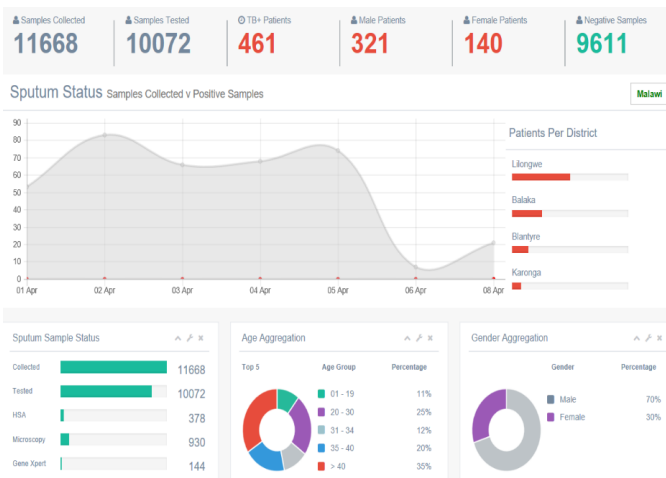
Samples Collected
11668

Samples Tested
10072

TB+ Patients
461

Male Patients
321

Female Patients
140

Negative Samples
9611

Sputum Status Samples Collected v Positive Samples

Malawi

90
80
70
60
50
40
30
20
10
0

01 Apr
02 Apr
03 Apr
04 Apr
05 Apr
06 Apr
08 Apr

Patients Per District

Lilongwe

Balaka

Blantyre

Karonga

Sputum Sample Status

| | |
|---|---|
| Collected | 11668 |
| Tested | 10072 |
| HSA | 378 |
| Microscopy | 930 |
| Gene Xpert | 144 |

Age Aggregation

Top 5

| Age Group | Percentage |
|---|---|
| 01 - 19 | 11% |
| 20 - 30 | 25% |
| 31 - 34 | 12% |
| 35 - 40 | 20% |
| > 40 | 35% |

Gender Aggregation

| Gender | Percentage |
|---|---|
| Male | 70% |
| Female | 30% |